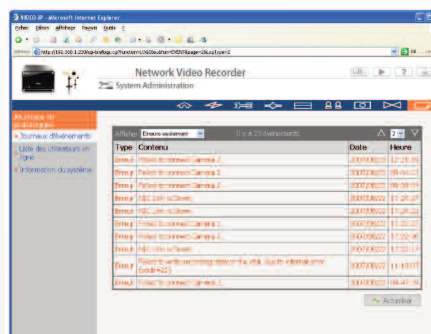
VIDEO-IP - Microsoft Internet Explorer

Fichier Édition Affichage Favoris Outils ?

Adresse http://192.168.1.230/cgi-bin/logs.cgi?function=LOGS&subfunction=VIEW&page=1&subtype=2

Network Video Recorder

System Administration

Journaux de maintenance

Journaux d'événements

Liste des utilisateurs en ligne

Information du système

Afficher Erreurs seulement

Il y a 25 événements

2

| Type | Contenu | Date | Heure |
|---|---|---|---|
| Error | Failed to connect Camera 2 | 2007/08/22 | 12:15:55 |
| Error | Failed to connect Camera 2 | 2007/08/22 | 09:44:12 |
| Error | Failed to connect Camera 2 | 2007/08/22 | 09:39:01 |
| Error | NIC 1 is Down. | 2007/08/22 | 11:29:47 |
| Error | NIC 1 is Down. | 2007/08/22 | 11:29:47 |
| Error | Failed to connect Camera 1 | 2007/08/22 | 11:24:06 |
| Error | Failed to connect Camera 1 | 2007/08/22 | 11:22:46 |
| Error | NIC 1 is Down. | 2007/08/22 | 11:22:00 |
| Error | Failed to write recording data on the disk due to internal error (code=42) | 2007/08/22 | 11:10:07 |
| Error | Failed to connect Camera 1 | 2007/08/22 | 10:47:39 |

Actualiser